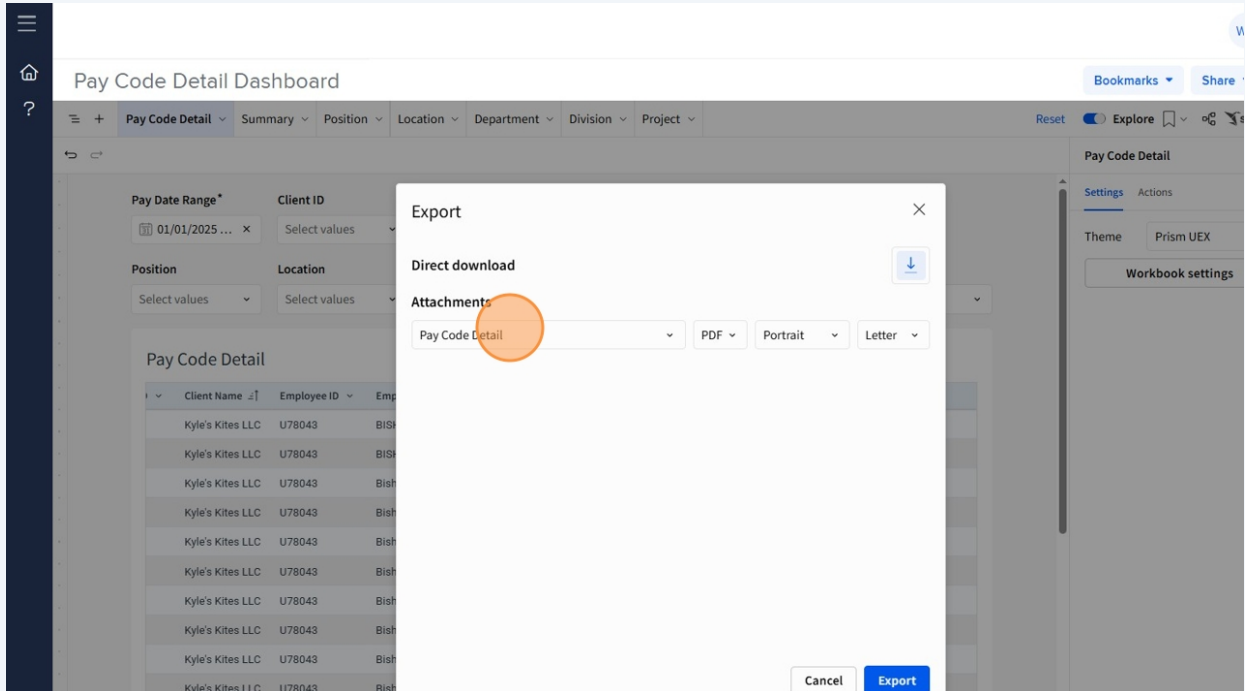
W

Pay Code Detail Dashboard

Bookmarks ▾ Share

Pay Code Detail ⌄ Summary ⌄ Position ⌄ Location ⌄ Department ⌄ Division ⌄ Project ⌄

Reset Explore

Pay Code Detail

Settings Actions

Theme Prism UEX

Workbook settings

Pay Date Range* Client ID

01/01/2025 ... × Select values

Position Location

Select values ⌄ Select values

Pay Code Detail

Client Name Employee ID Emp

| Client Name | Employee ID | Emp |
|---|---|---|
| Kyle's Kites LLC | U78043 | BIS |
| Kyle's Kites LLC | U78043 | BIS |
| Kyle's Kites LLC | U78043 | Bish |
| Kyle's Kites LLC | U78043 | Bish |
| Kyle's Kites LLC | U78043 | Bish |
| Kyle's Kites LLC | U78043 | Bish |
| Kyle's Kites LLC | U78043 | Bish |
| Kyle's Kites LLC | U78043 | Bish |
| Kyle's Kites LLC | U78043 | Bish |
| Kyle's Kites LLC | U78043 | Bish |

Export

Direct download

Attachments

Pay Code Detail ⌄ PDF ⌄ Portrait ⌄ Letter ⌄

Cancel Export